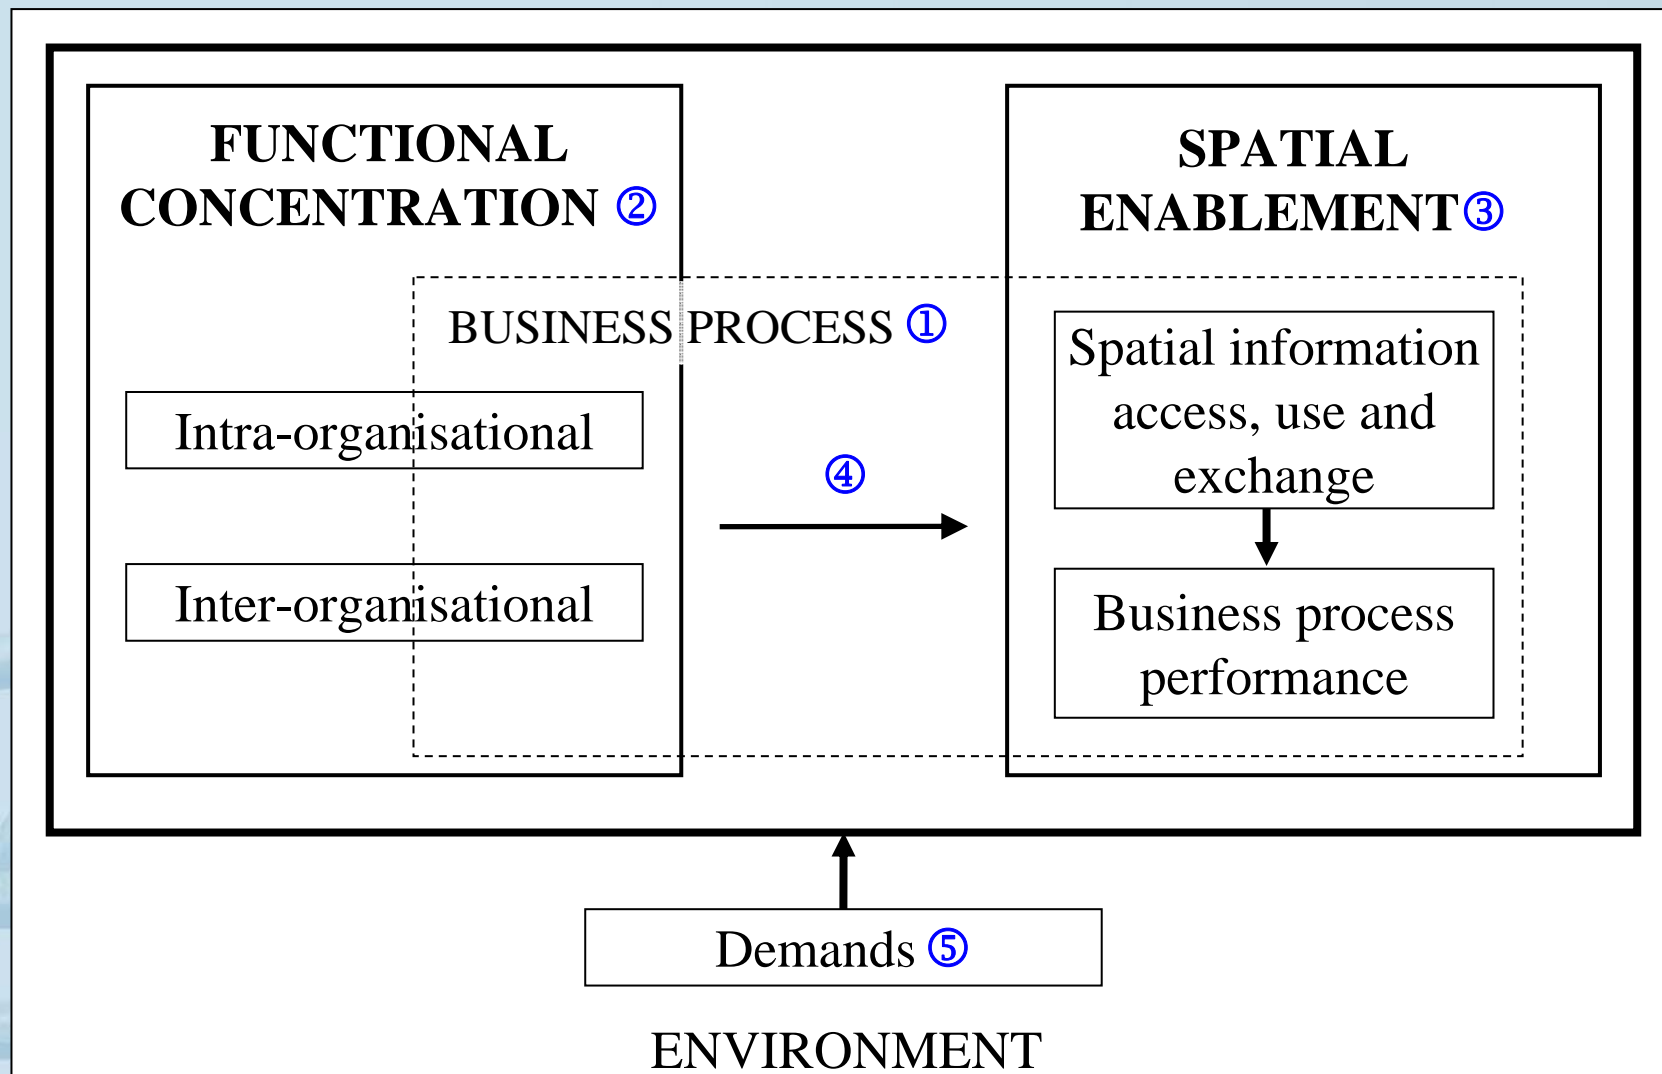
FUNCTIONAL CONCENTRATION ②

SPATIAL ENABLEMENT③

BUSINESS PROCESS ①

Intra-organisational

Inter-organisational

④

Spatial information access, use and exchange

Business process performance

Demands ⑤

ENVIRONMENT